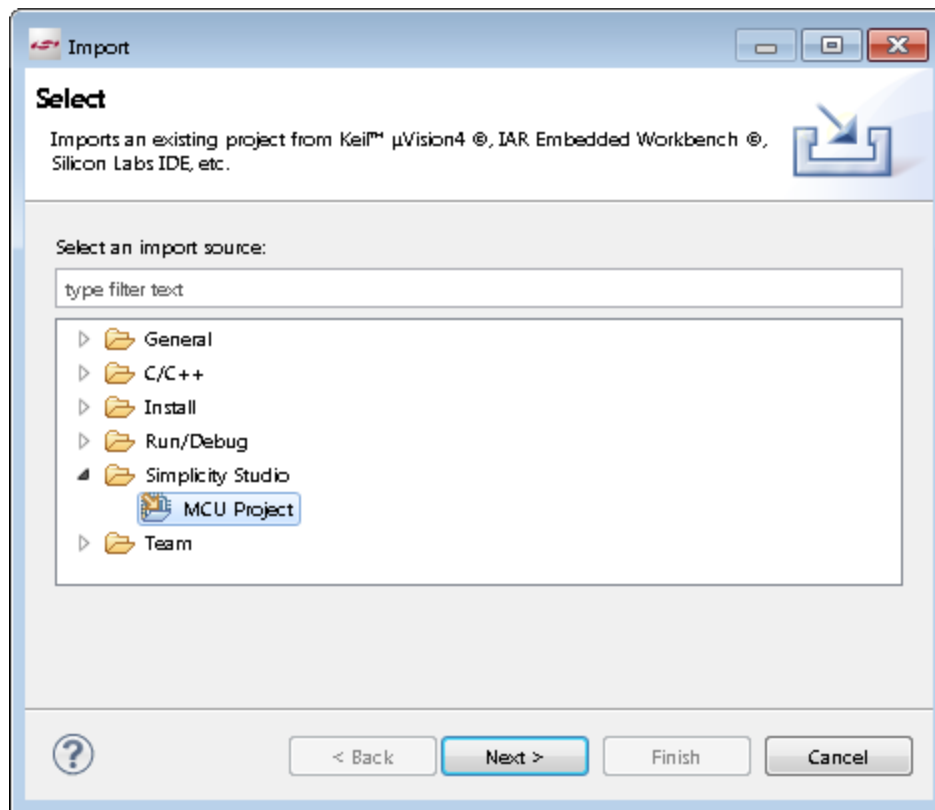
Import

Select

Imports an existing project from Keil™ µVision4 ®, IAR Embedded Workbench ®, Silicon Labs IDE, etc.

Select an import source:

type filter text

General
C/C++
Install
Run/Debug
Simplicity Studio
MCU Project
Team

?

< Back
Next >
Finish
Cancel